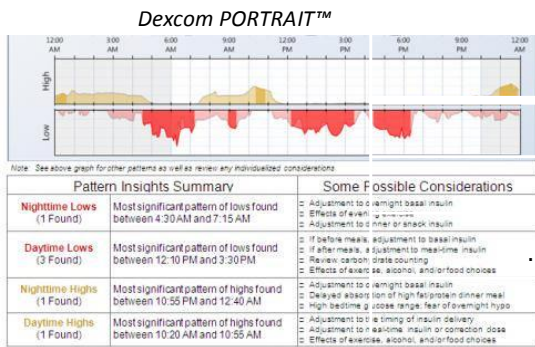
Dexcom PORTRAIT™

12:00 AM | 3:00 AM | 6:00 AM | 9:00 AM | 12:00 PM | 3:00 PM | 6:00 PM | 9:00 PM | 12:00 AM

High

Low

Note: See above graph for other patterns as well as review any individualized considerations.

| Pattern Insights Summary | | Some Possible Considerations |
|---|---|---|
| Nighttime Lows (1 Found) | Most significant pattern of lows found between 4:30 AM and 7:15 AM | Adjustment to overnight basal insulin; Effects of evening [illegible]; Adjustment to dinner or snack insulin |
| Daytime Lows (3 Found) | Most significant pattern of lows found between 12:10 PM and 3:30 PM | If before meals, adjustment to basal insulin; If after meals, adjustment to meal-time insulin; Review carbohydrate counting; Effects of exercise, alcohol, and/or food choices |
| Nighttime Highs (1 Found) | Most significant pattern of highs found between 10:55 PM and 12:40 AM | Adjustment to overnight basal insulin; Delayed absorption of high fat/protein dinner meal; High bedtime glucose range; fear of overnight hypo |
| Daytime Highs (1 Found) | Most significant pattern of highs found between 10:20 AM and 10:55 AM | Adjustment to the timing of insulin delivery; Adjustment to meal-time insulin or correction dose; Effects of exercise, alcohol, and/or food choices |